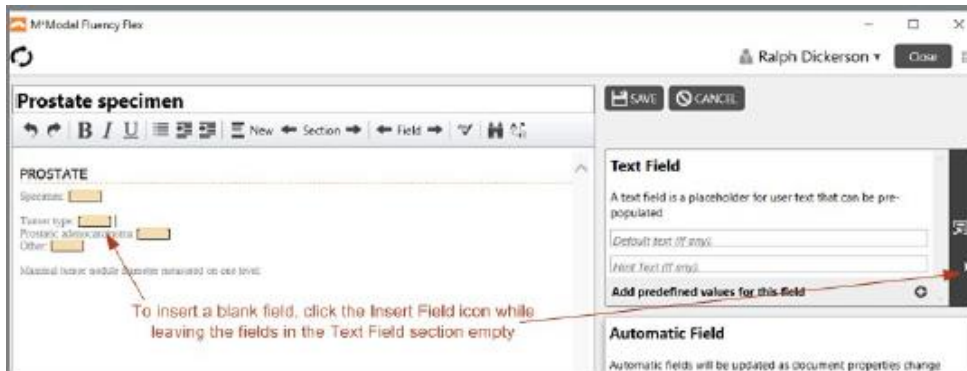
M*Modal Fluency Flex

Ralph Dickerson ▾ Close

Prostate specimen

New Section Field

SAVE CANCEL

PROSTATE

Specimen:

Tumor type:
Prostatic adenocarcinoma
Other:

Maximal tumor nodule diameter measured on one level:

To insert a blank field, click the Insert Field icon while leaving the fields in the Text Field section empty

Text Field

A text field is a placeholder for user text that can be pre-populated

Default text (If any)

Hint Text (If any)

Add predefined values for this field

Automatic Field

Automatic fields will be updated as document properties change